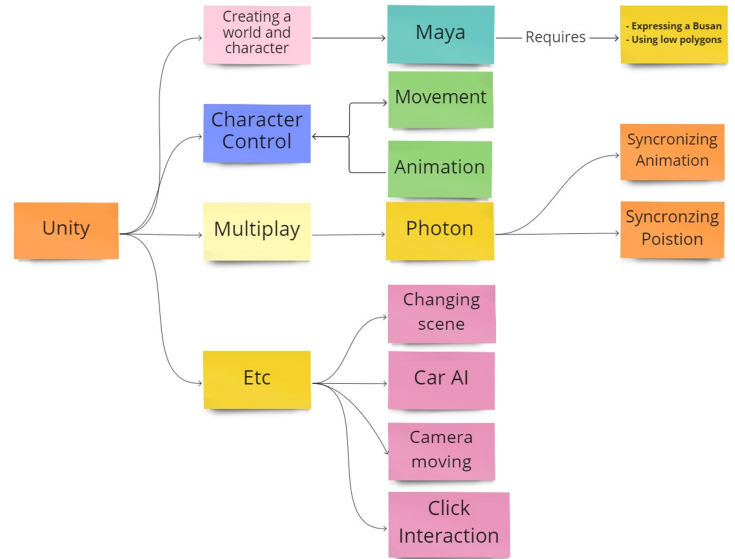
Unity

Creating a world and character

Maya

Requires

- Expressing a Busan
- Using low polygons

Character Control

Movement

Animation

Multiplay

Photon

Syncronizing Animation

Syncronzing Poistion

Etc

Changing scene

Car AI

Camera moving

Click Interaction